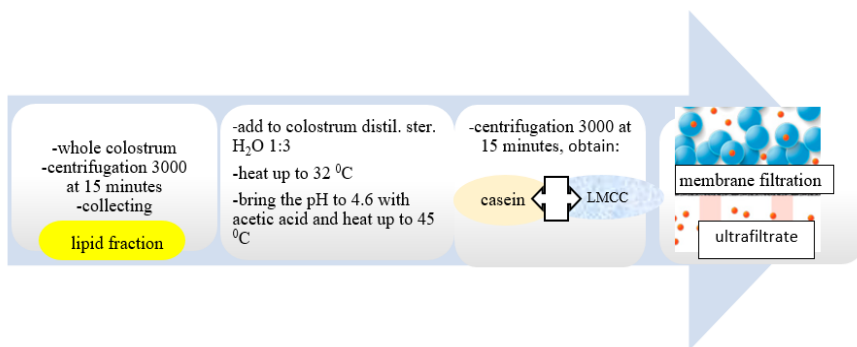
-whole colostrum
-centrifugation 3000 at 15 minutes
-collecting

lipid fraction

-add to colostrum distil. ster. $H_2O$ 1:3

-heat up to 32 $^0$C

-bring the pH to 4.6 with acetic acid and heat up to 45 $^0$C

-centrifugation 3000 at 15 minutes, obtain:

casein

LMCC

membrane filtration

ultrafiltrate